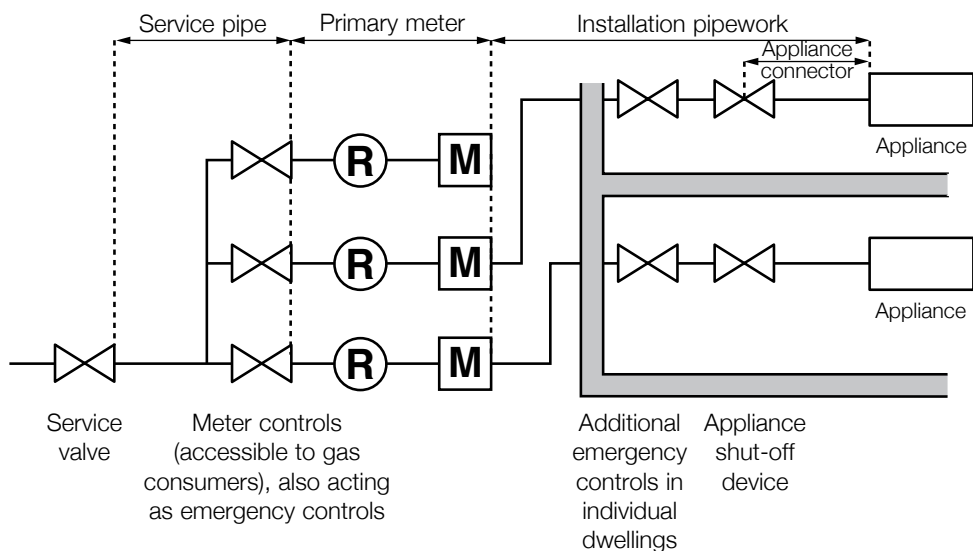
Service pipe
Primary meter
Installation pipework
Appliance connector

R
M
R
M
R
M

Appliance
Appliance

Service valve

Meter controls (accessible to gas consumers), also acting as emergency controls

Additional emergency controls in individual dwellings

Appliance shut-off device